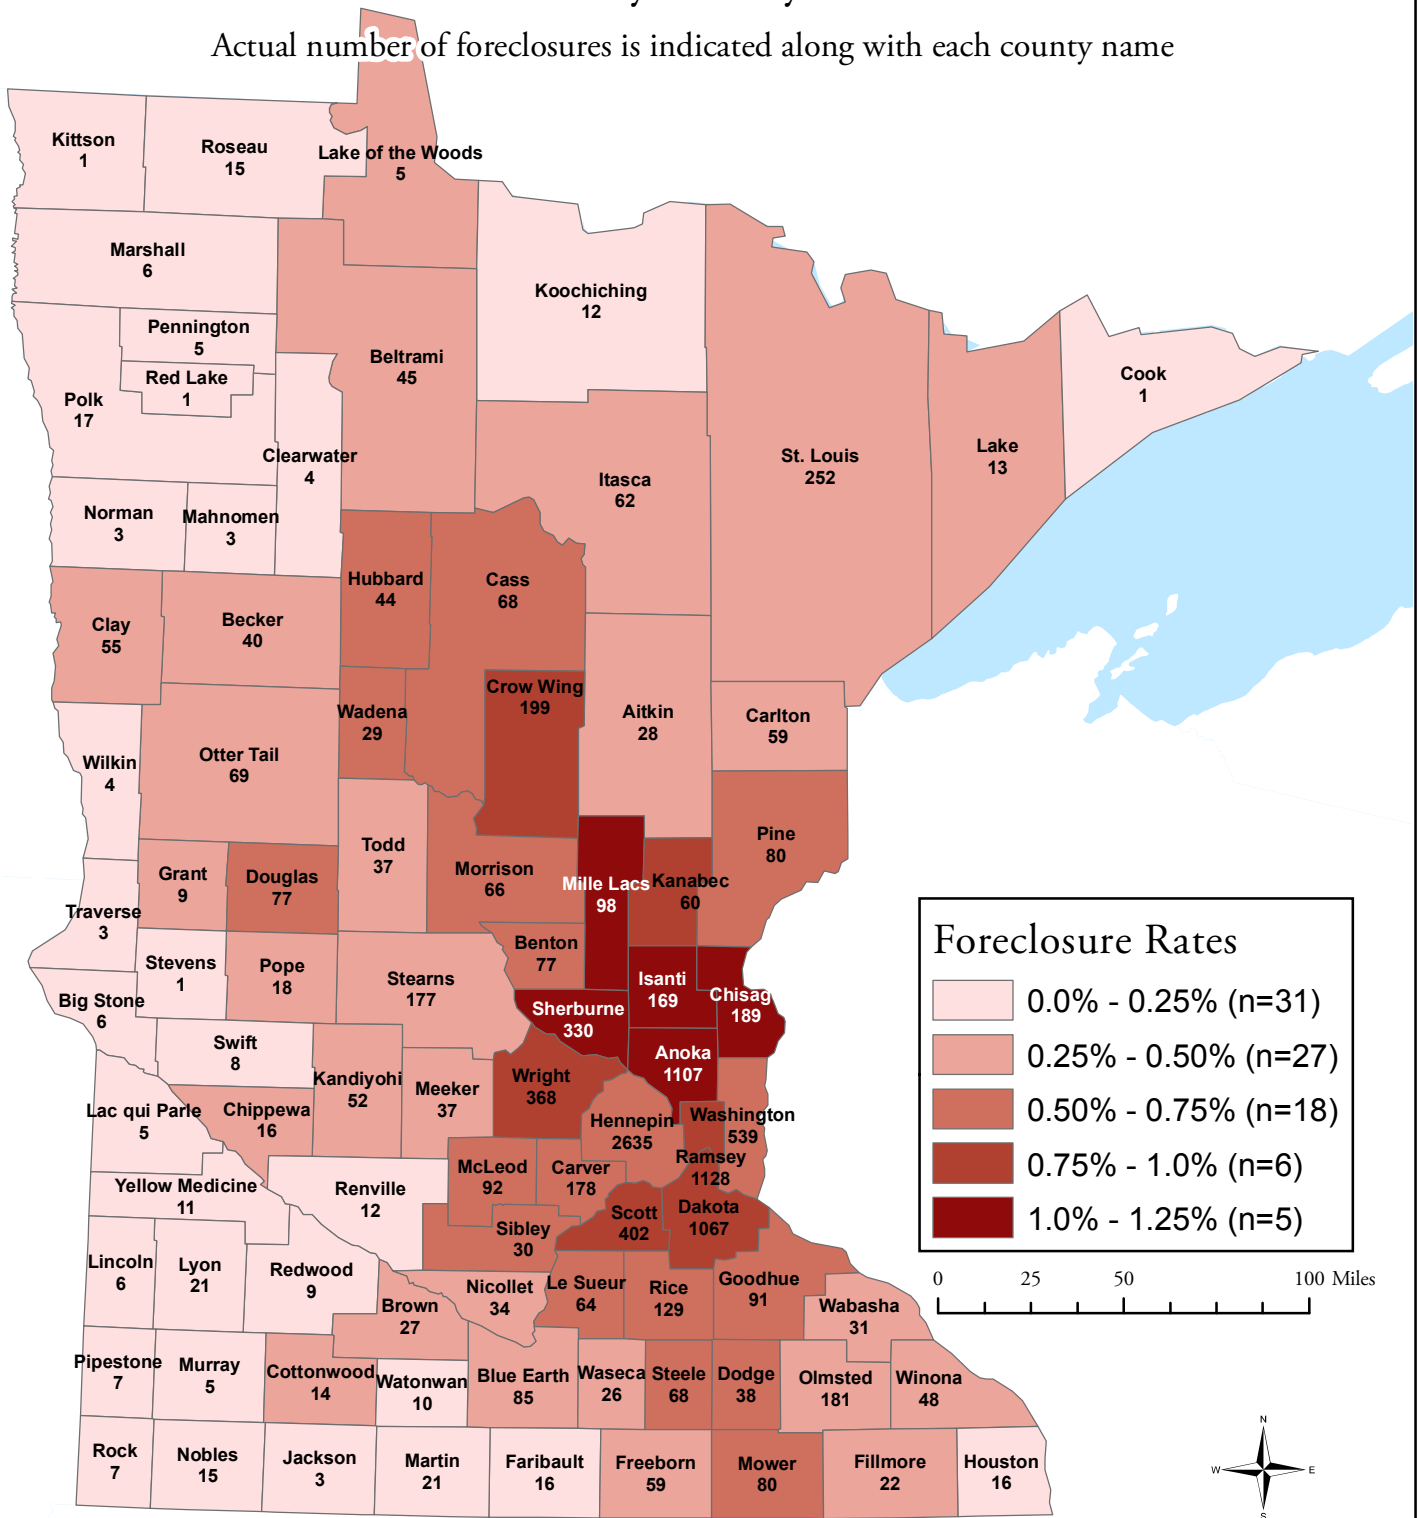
Actual number of foreclosures is indicated along with each county name

Kittson
1

Roseau
15

Lake of the Woods
5

Marshall
6

Koochiching
12

Pennington
5

Beltrami
45

Red Lake
1

Polk
17

Cook
1

Clearwater
4

St. Louis
252

Lake
13

Itasca
62

Norman
3

Mahnomen
3

Hubbard
44

Cass
68

Clay
55

Becker
40

Crow Wing
199

Aitkin
28

Carlton
59

Wadena
29

Wilkin
4

Otter Tail
69

Todd
37

Pine
80

Grant
9

Douglas
77

Morrison
66

Mille Lacs
98

Kanabec
60

Traverse
3

Benton
77

Stevens
1

Pope
18

Stearns
177

Isanti
169

Chisago
189

Big Stone
6

Sherburne
330

Swift
8

Anoka
1107

Kandiyohi
52

Meeker
37

Wright
368

Lac qui Parle
5

Chippewa
16

Hennepin
2635

Washington
539

Ramsey
1128

McLeod
92

Carver
178

Yellow Medicine
11

Renville
12

Scott
402

Dakota
1067

Sibley
30

Lincoln
6

Lyon
21

Redwood
9

Nicollet
34

Le Sueur
64

Rice
129

Goodhue
91

Wabasha
31

Brown
27

Pipestone
7

Murray
5

Cottonwood
14

Watonwan
10

Blue Earth
85

Waseca
26

Steele
68

Dodge
38

Olmsted
181

Winona
48

Rock
7

Nobles
15

Jackson
3

Martin
21

Faribault
16

Freeborn
59

Mower
80

Fillmore
22

Houston
16

Foreclosure Rates
0.0% - 0.25% (n=31)
0.25% - 0.50% (n=27)
0.50% - 0.75% (n=18)
0.75% - 1.0% (n=6)
1.0% - 1.25% (n=5)

0 25 50 100 Miles

N
W E
S